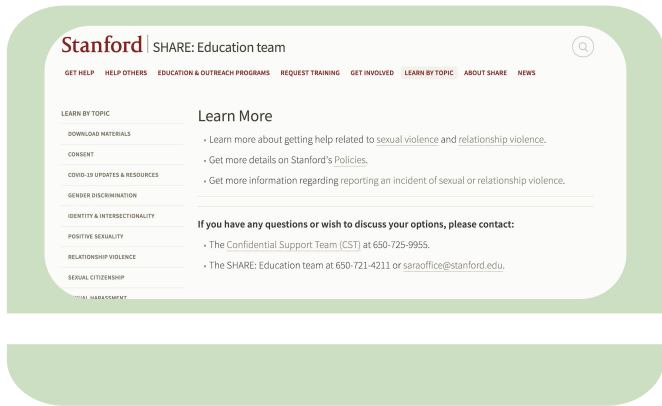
Stanford | SHARE: Education team

GET HELP HELP OTHERS EDUCATION & OUTREACH PROGRAMS REQUEST TRAINING GET INVOLVED LEARN BY TOPIC ABOUT SHARE NEWS

LEARN BY TOPIC
DOWNLOAD MATERIALS
CONSENT
COVID-19 UPDATES & RESOURCES
GENDER DISCRIMINATION
IDENTITY & INTERSECTIONALITY
POSITIVE SEXUALITY
RELATIONSHIP VIOLENCE
SEXUAL CITIZENSHIP
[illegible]UAL HARASSMENT

Learn More

• Learn more about getting help related to sexual violence and relationship violence.
• Get more details on Stanford's Policies.
• Get more information regarding reporting an incident of sexual or relationship violence.

If you have any questions or wish to discuss your options, please contact:

• The Confidential Support Team (CST) at 650-725-9955.
• The SHARE: Education team at 650-721-4211 or saraoffice@stanford.edu.